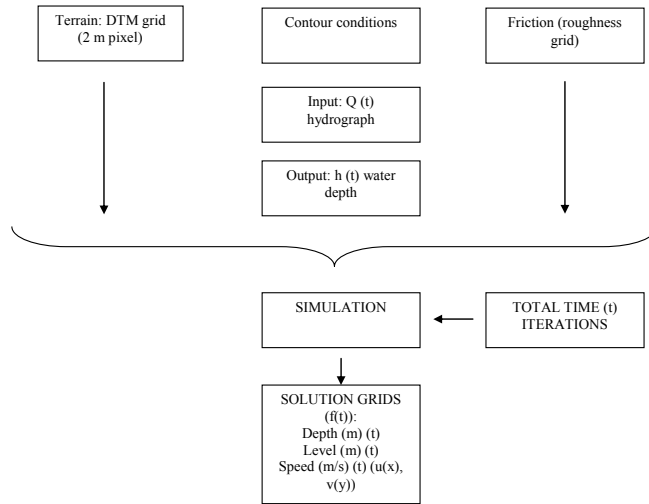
Terrain: DTM grid (2 m pixel)

Contour conditions

Friction (roughness grid)

Input: Q (t) hydrograph

Output: h (t) water depth

SIMULATION

TOTAL TIME (t) ITERATIONS

SOLUTION GRIDS (f(t)):
Depth (m) (t)
Level (m) (t)
Speed (m/s) (t) (u(x), v(y))